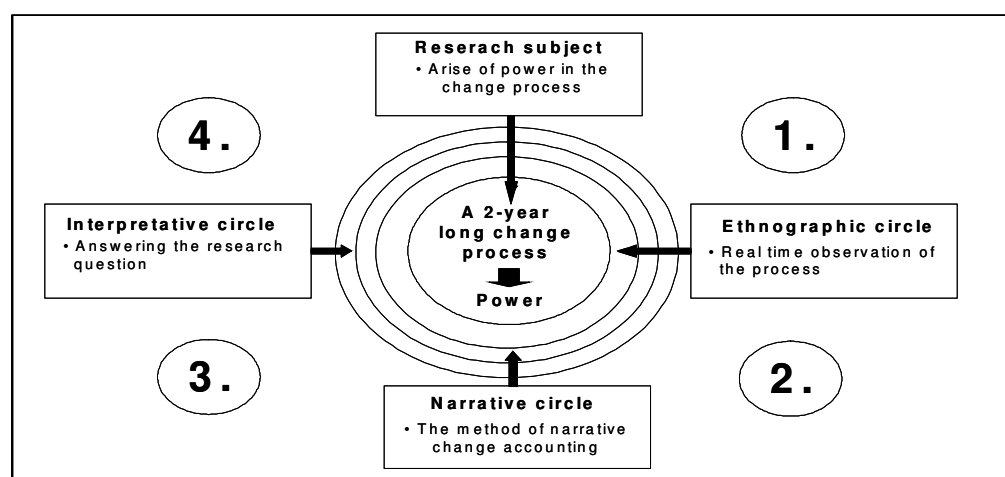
Reserach subject
• Arise of power in the change process

4.

1.

Interpretative circle
• Answering the research question

A 2-year long change process

Power

Ethnographic circle
• Real time observation of the process

3.

2.

Narrative circle
• The method of narrative change accounting